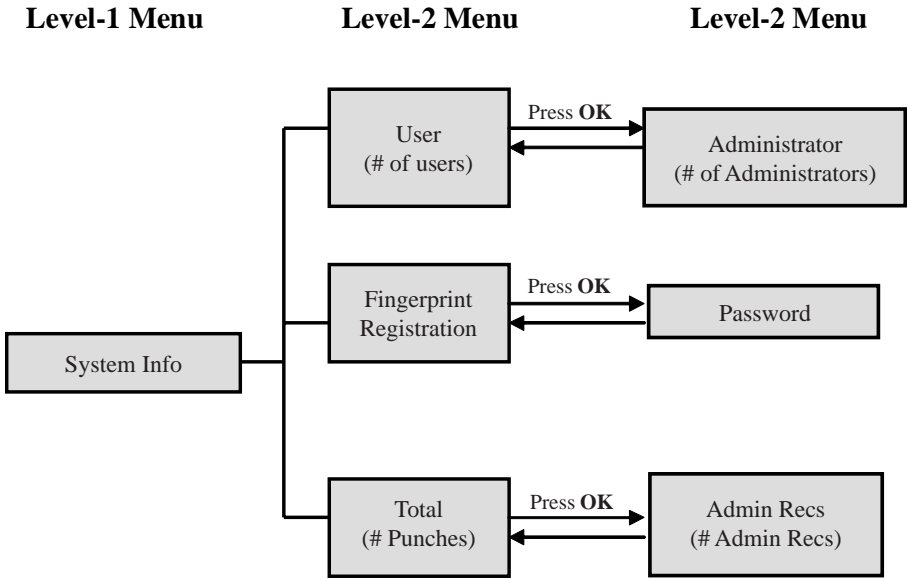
Level-1 Menu

Level-2 Menu

Level-2 Menu

User
(# of users)

Press **OK**

Administrator
(# of Administrators)

Fingerprint
Registration

Press **OK**

Password

System Info

Total
(# Punches)

Press **OK**

Admin Recs
(# Admin Recs)